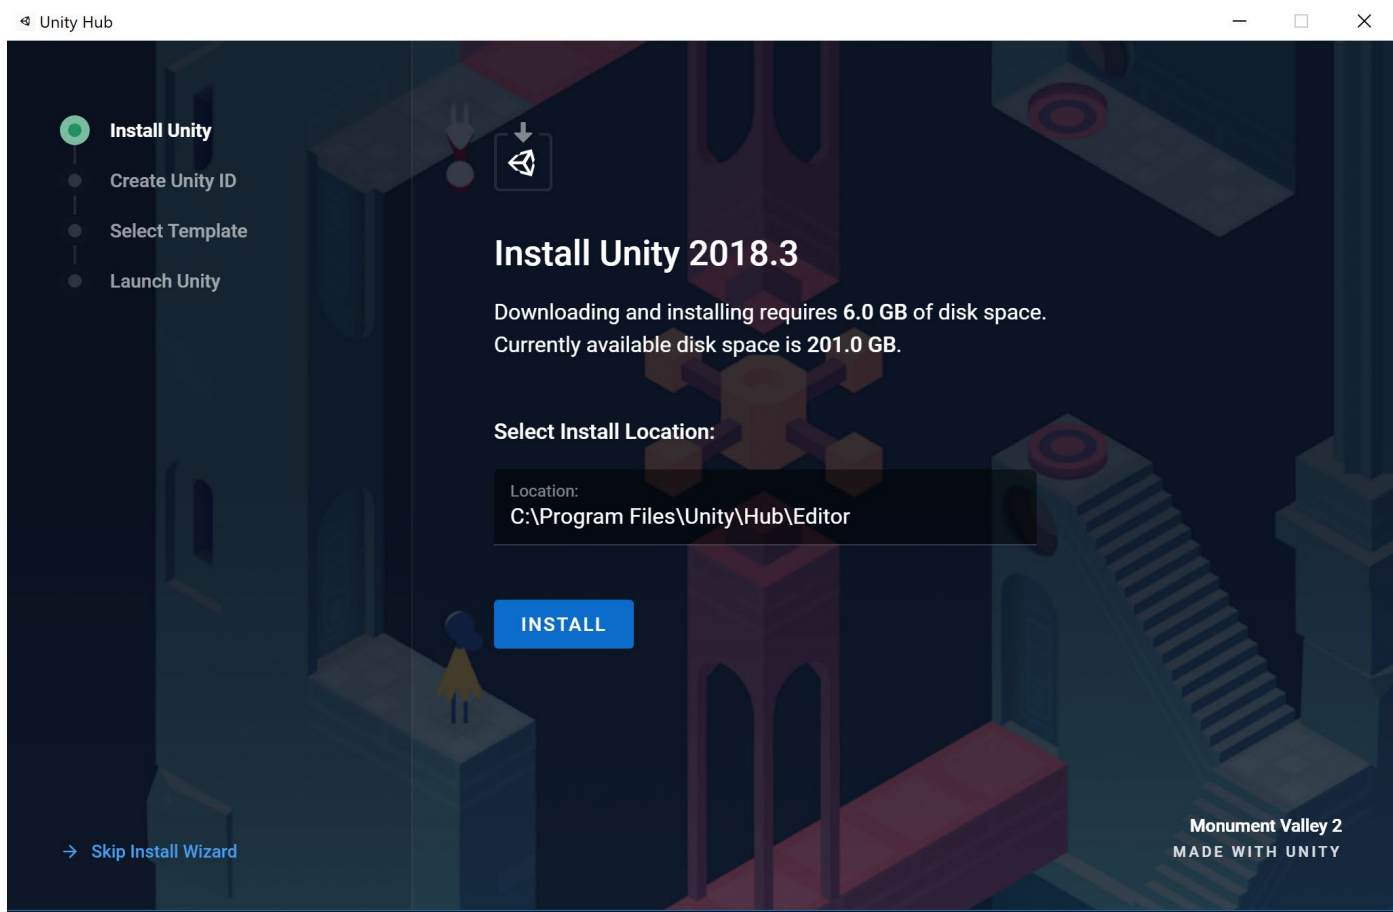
Unity Hub

Install Unity
Create Unity ID
Select Template
Launch Unity

Install Unity 2018.3

Downloading and installing requires 6.0 GB of disk space.
Currently available disk space is 201.0 GB.

Select Install Location:

Location:
C:\Program Files\Unity\Hub\Editor

INSTALL

→ Skip Install Wizard

Monument Valley 2
MADE WITH UNITY